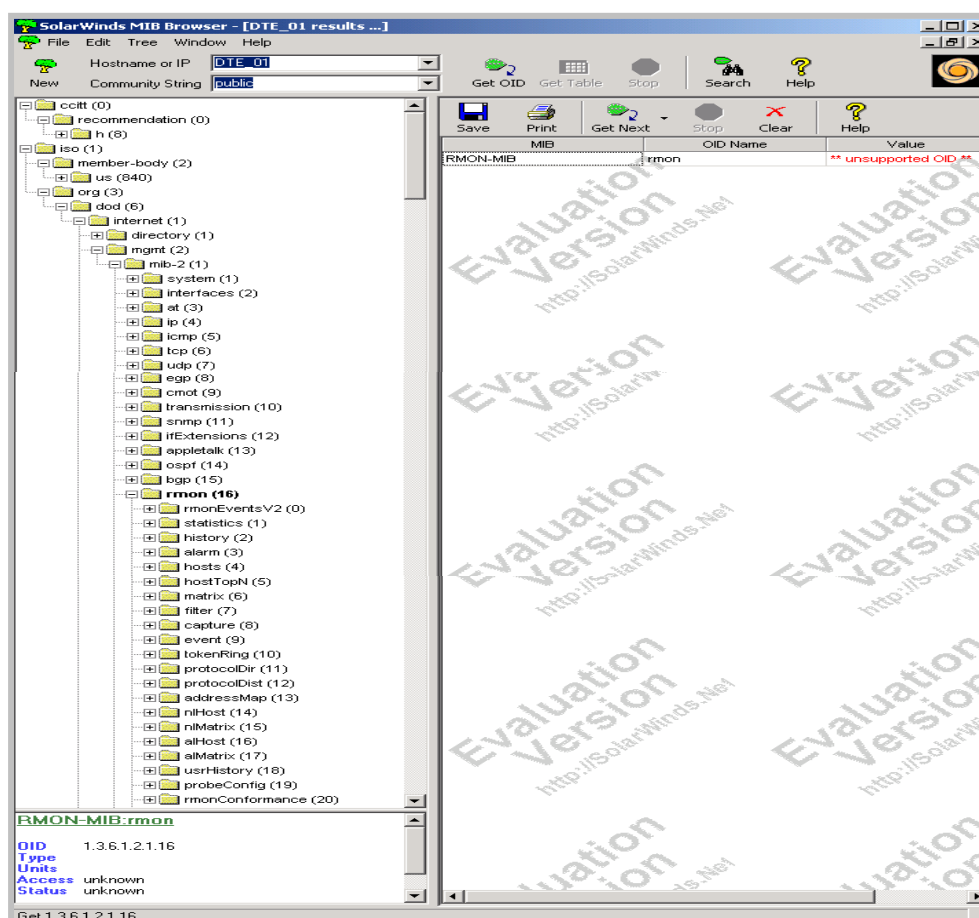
SolarWinds MIB Browser - [DTE_01 results ...]

File Edit Tree Window Help

New Hostname or IP DTE_01
Community String public

Get OID Get Table Stop Search Help

ccitt (0)
recommendation (0)
h (8)
iso (1)
member-body (2)
us (840)
org (3)
dod (6)
internet (1)
directory (1)
mgmt (2)
mib-2 (1)
system (1)
interfaces (2)
at (3)
ip (4)
icmp (5)
tcp (6)
udp (7)
egp (8)
cmot (9)
transmission (10)
snmp (11)
ifExtensions (12)
appletalk (13)
ospf (14)
bgp (15)
rmon (16)
rmonEventsV2 (0)
statistics (1)
history (2)
alarm (3)
hosts (4)
hostTopN (5)
matrix (6)
filter (7)
capture (8)
event (9)
tokenRing (10)
protocolDir (11)
protocolDist (12)
addressMap (13)
nlHost (14)
nlMatrix (15)
alHost (16)
alMatrix (17)
usrHistory (18)
probeConfig (19)
rmonConformance (20)

RMON-MIB:rmon

OID 1.3.6.1.2.1.16
Type
Units
Access unknown
Status unknown

Save Print Get Next Stop Clear Help

| MIB | OID Name | Value |
|---|---|---|
| RMON-MIB | rmon | ** unsupported OID ** |

Evaluation Version http://SolarWinds.Net

Get 1.3.6.1.2.1.16